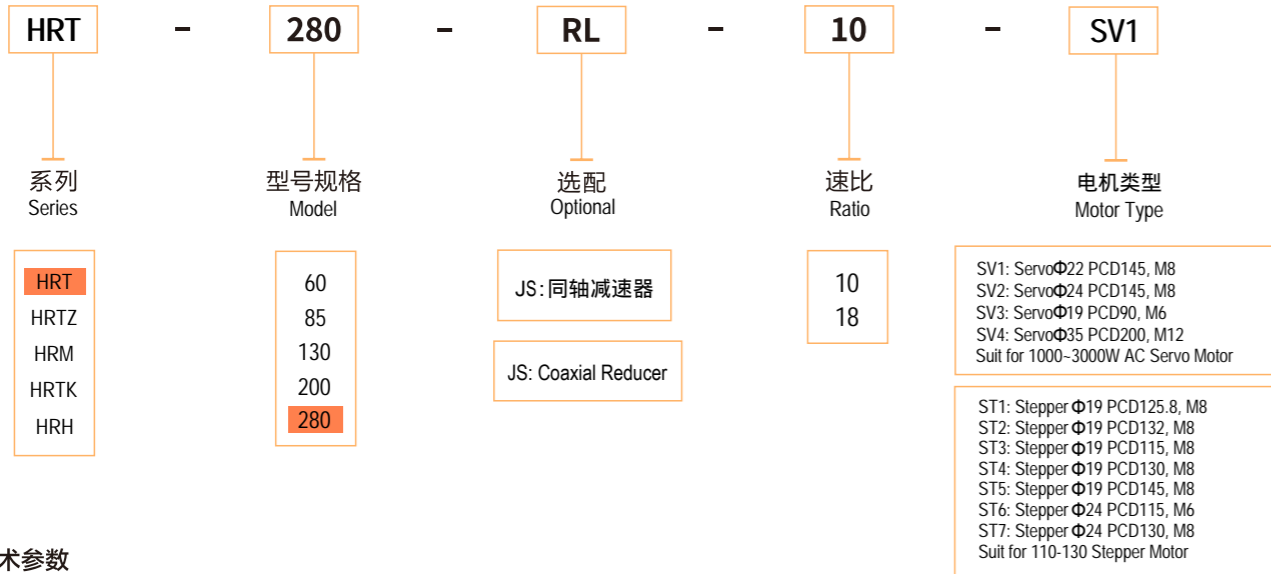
HRT - 280 - RL - 10 - SV1

系列
Series

型号规格
Model

选配
Optional

速比
Ratio

电机类型
Motor Type

HRT
HRTZ
HRM
HRTK
HRH

60
85
130
200
280

JS:同轴减速器

JS: Coaxial Reducer

10
18

SV1: ServoΦ22 PCD145, M8
SV2: ServoΦ24 PCD145, M8
SV3: ServoΦ19 PCD90, M6
SV4: ServoΦ35 PCD200, M12
Suit for 1000~3000W AC Servo Motor

ST1: Stepper Φ19 PCD125.8, M8
ST2: Stepper Φ19 PCD132, M8
ST3: Stepper Φ19 PCD115, M8
ST4: Stepper Φ19 PCD130, M8
ST5: Stepper Φ19 PCD145, M8
ST6: Stepper Φ24 PCD115, M6
ST7: Stepper Φ24 PCD130, M8
Suit for 110-130 Stepper Motor

术参数